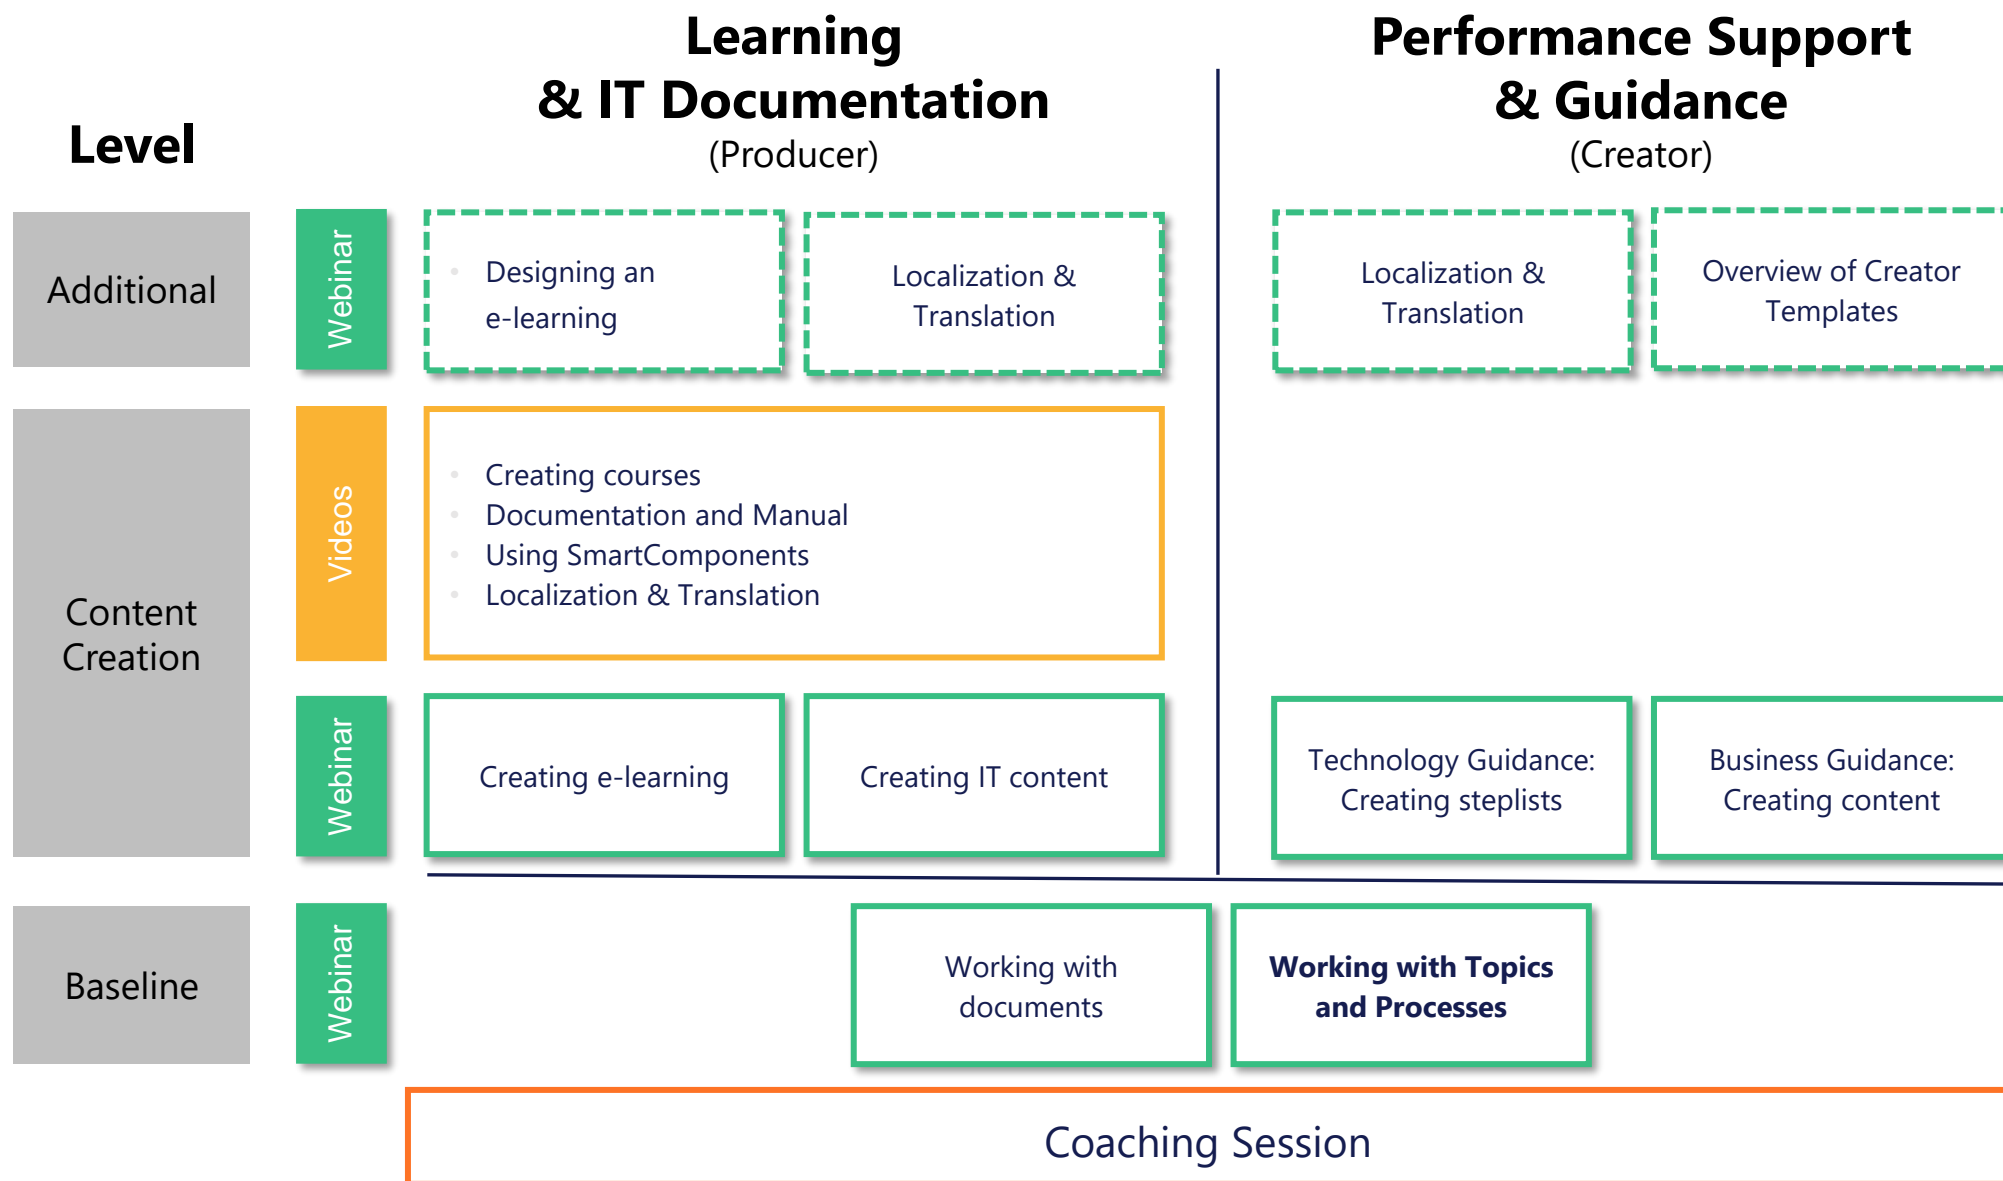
Level

Learning & IT Documentation
(Producer)

Performance Support & Guidance
(Creator)

Additional

Webinar

- Designing an e-learning

Localization & Translation

Localization & Translation

Overview of Creator Templates

Content Creation

Videos

- Creating courses
- Documentation and Manual
- Using SmartComponents
- Localization & Translation

Webinar

Creating e-learning

Creating IT content

Technology Guidance: Creating steplists

Business Guidance: Creating content

Baseline

Webinar

Working with documents

**Working with Topics and Processes**

Coaching Session